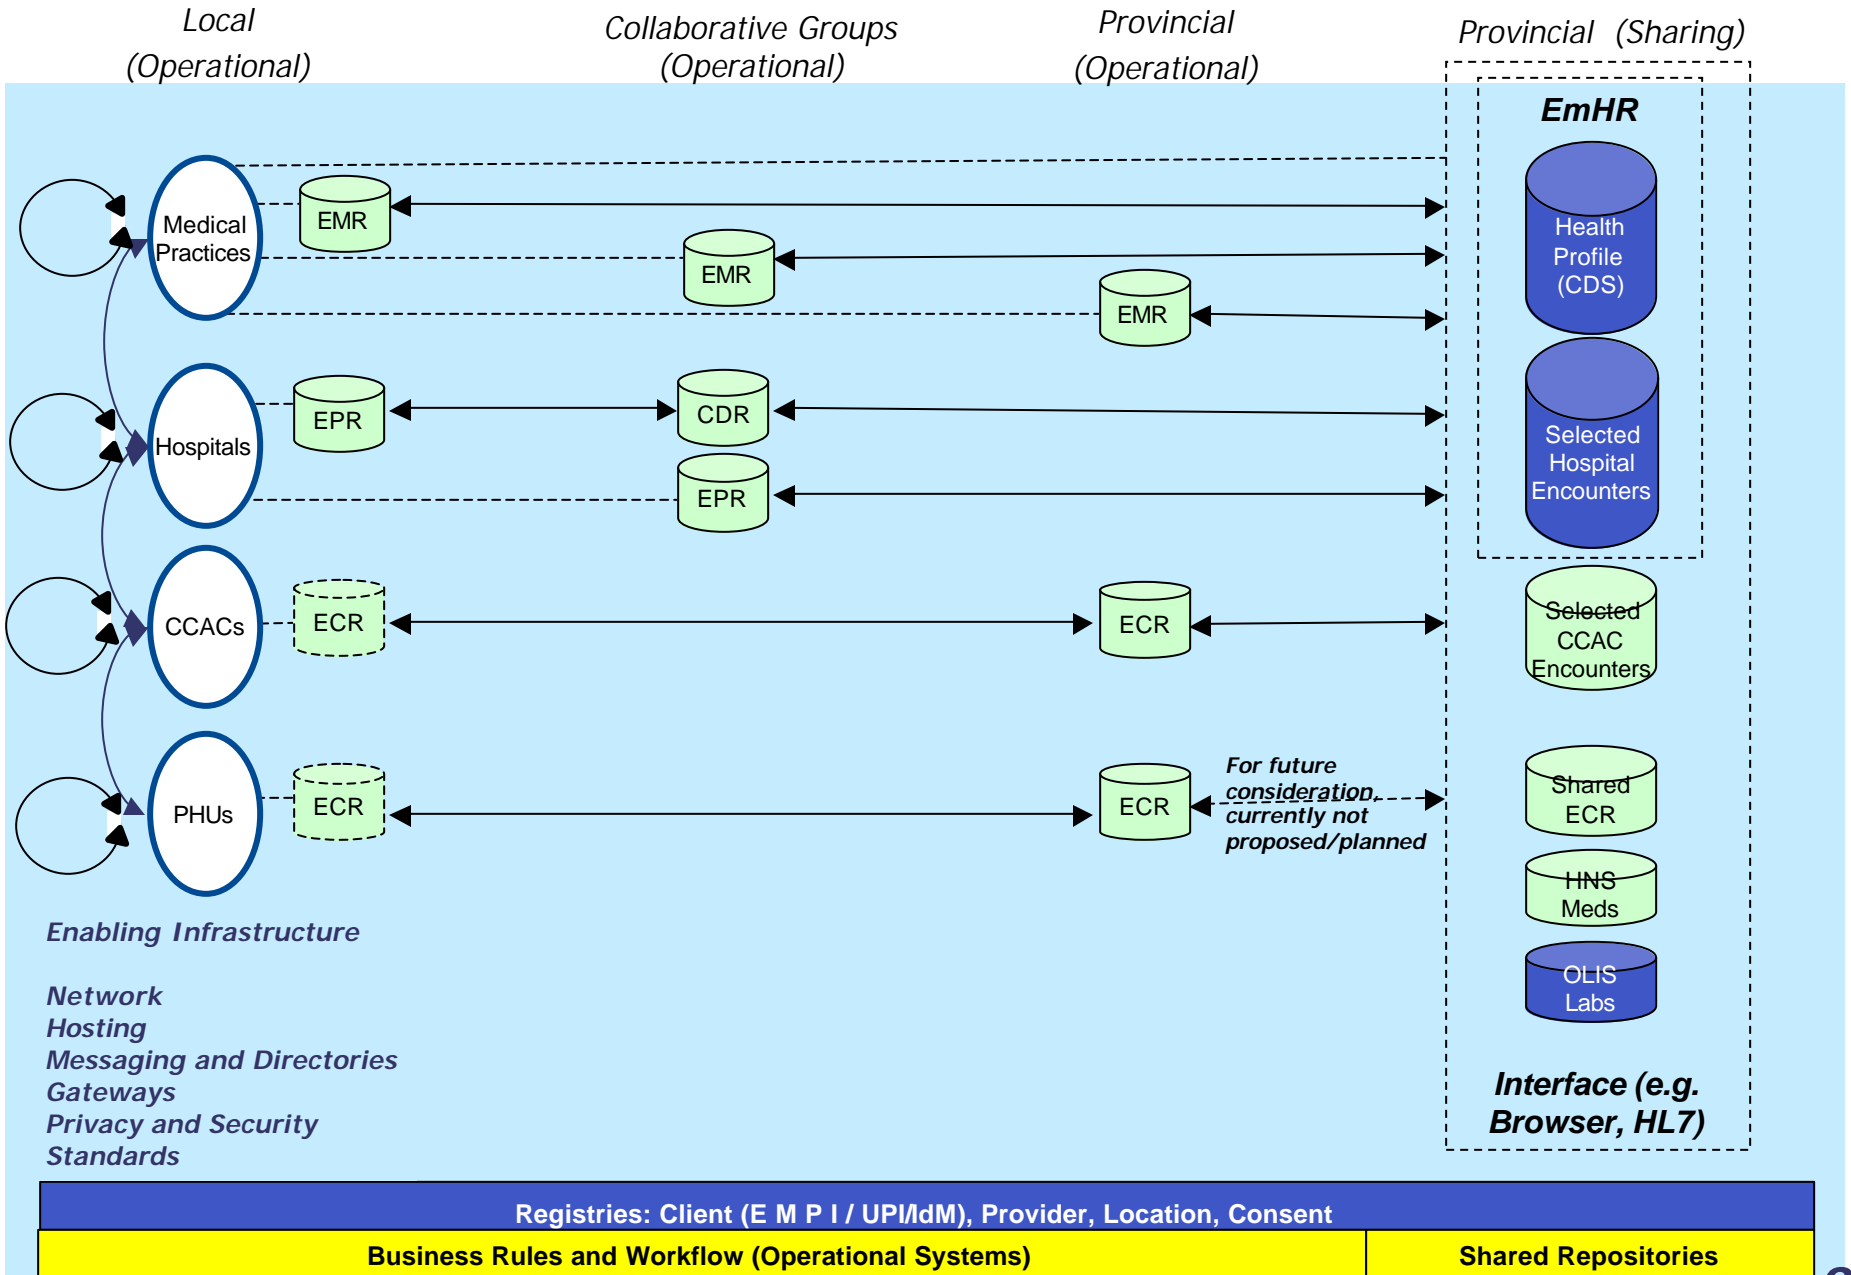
Local (Operational)

Collaborative Groups (Operational)

Provincial (Operational)

Provincial (Sharing)

EmHR

Health Profile (CDS)

Selected Hospital Encounters

Medical Practices

EMR

EMR

EMR

Hospitals

EPR

CDR

EPR

CCACs

ECR

ECR

Selected CCAC Encounters

PHUs

ECR

ECR

For future consideration, currently not proposed/planned

Shared ECR

HNS Meds

OLIS Labs

Enabling Infrastructure

Network
Hosting
Messaging and Directories
Gateways
Privacy and Security
Standards

Interface (e.g. Browser, HL7)

Registries: Client (E M P I / UPI/IdM), Provider, Location, Consent

Business Rules and Workflow (Operational Systems)

Shared Repositories